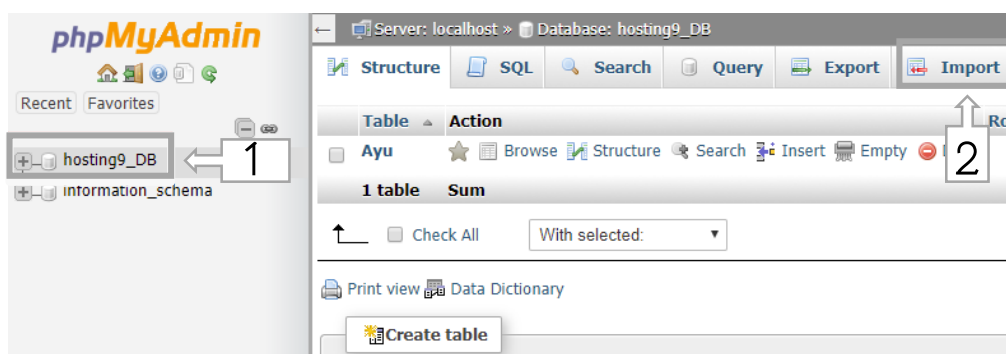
phpMyAdmin

Recent Favorites

hosting9_DB 1

information_schema

Server: localhost » Database: hosting9_DB

Structure SQL Search Query Export Import

Table Action Ro

Ayu Browse Structure Search Insert Empty

2

1 table Sum

Check All With selected:

Print view Data Dictionary

Create table